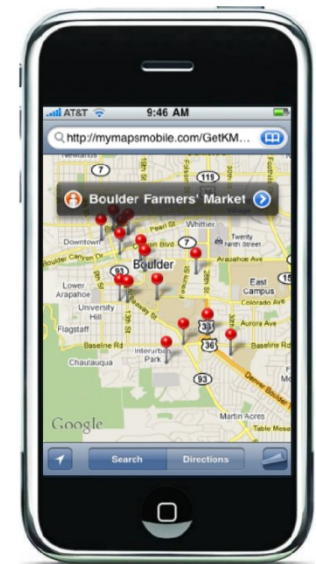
AT&T
9:46 AM
http://mymapsmobile.com/GetKM...
Boulder Farmers' Market
119
Whittier
Downtown
Pearl St
Canyon Blvd
Twenty Ninth Street
Boulder
93
East Campus
Lower Arapahoe
University Hill
Colorado Ave
Flagstaff
Aurora Ave
Baseline Rd
36
Chautauqua
Interurban Park
93
Martin Acres
Google
Search
Directions